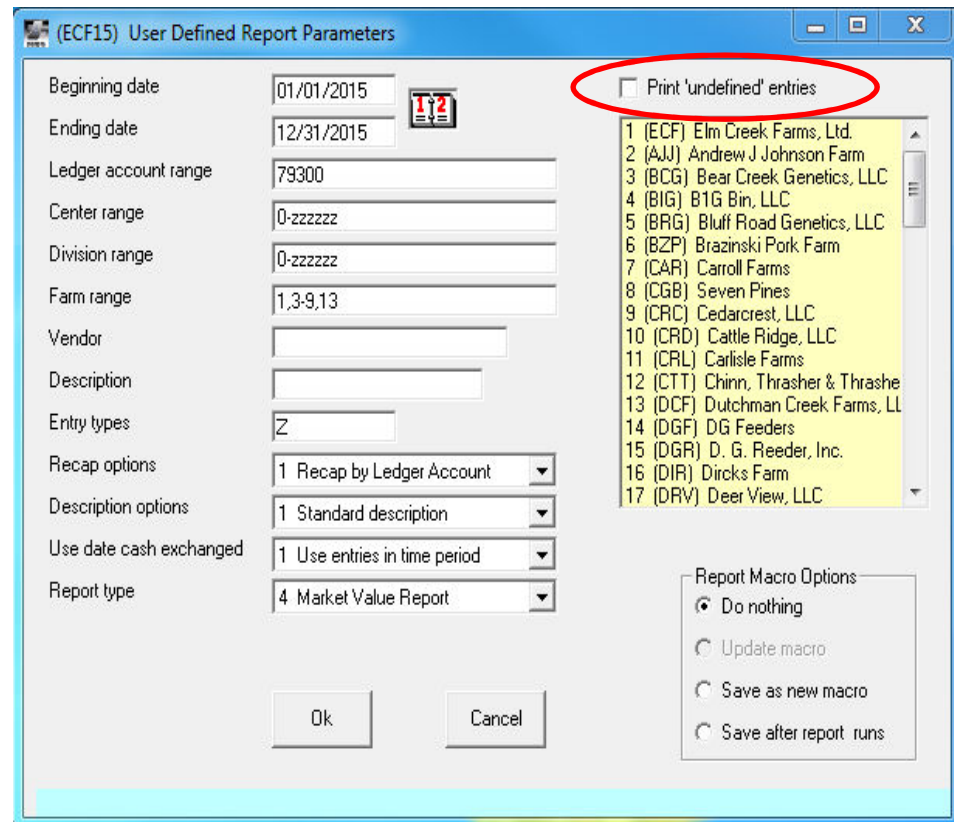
(ECF15) User Defined Report Parameters

Beginning date 01/01/2015
Ending date 12/31/2015
Ledger account range 79300
Center range 0-zzzzzz
Division range 0-zzzzzz
Farm range 1,3-9,13
Vendor
Description
Entry types Z
Recap options 1 Recap by Ledger Account
Description options 1 Standard description
Use date cash exchanged 1 Use entries in time period
Report type 4 Market Value Report

Print 'undefined' entries

1 (ECF) Elm Creek Farms, Ltd.
2 (AJJ) Andrew J Johnson Farm
3 (BCG) Bear Creek Genetics, LLC
4 (BIG) B1G Bin, LLC
5 (BRG) Bluff Road Genetics, LLC
6 (BZP) Brazinski Pork Farm
7 (CAR) Carroll Farms
8 (CGB) Seven Pines
9 (CRC) Cedarcrest, LLC
10 (CRD) Cattle Ridge, LLC
11 (CRL) Carlisle Farms
12 (CTT) Chinn, Thrasher & Thrashe
13 (DCF) Dutchman Creek Farms, Ll
14 (DGF) DG Feeders
15 (DGR) D. G. Reeder, Inc.
16 (DIR) Dircks Farm
17 (DRV) Deer View, LLC

Report Macro Options
Do nothing
Update macro
Save as new macro
Save after report runs

Ok
Cancel